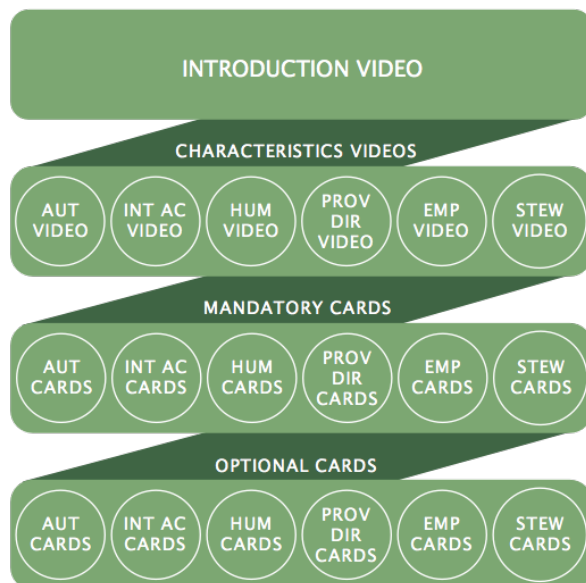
INTRODUCTION VIDEO

CHARACTERISTICS VIDEOS

AUT VIDEO

INT AC VIDEO

HUM VIDEO

PROV DIR VIDEO

EMP VIDEO

STEW VIDEO

MANDATORY CARDS

AUT CARDS

INT AC CARDS

HUM CARDS

PROV DIR CARDS

EMP CARDS

STEW CARDS

OPTIONAL CARDS

AUT CARDS

INT AC CARDS

HUM CARDS

PROV DIR CARDS

EMP CARDS

STEW CARDS